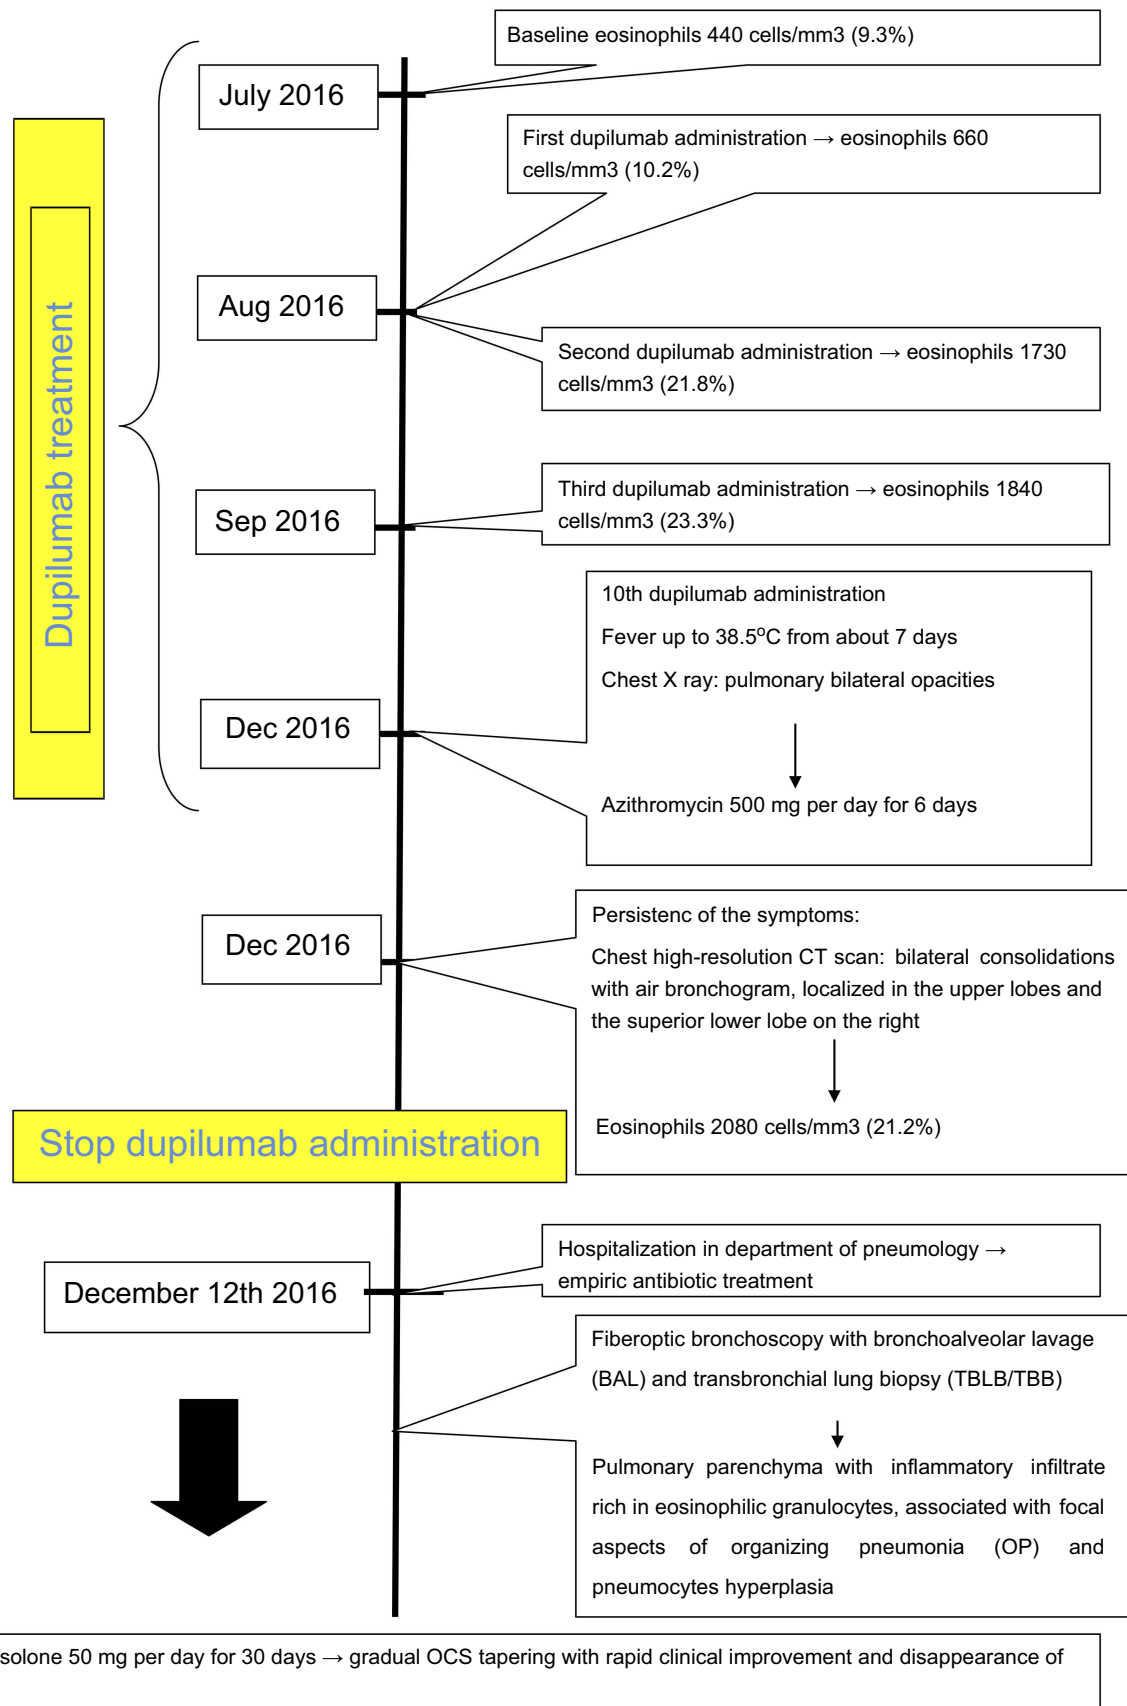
Dupilumab treatment

July 2016

Baseline eosinophils 440 cells/mm3 (9.3%)

First dupilumab administration → eosinophils 660 cells/mm3 (10.2%)

Aug 2016

Second dupilumab administration → eosinophils 1730 cells/mm3 (21.8%)

Sep 2016

Third dupilumab administration → eosinophils 1840 cells/mm3 (23.3%)

10th dupilumab administration

Fever up to 38.5°C from about 7 days

Chest X ray: pulmonary bilateral opacities

Dec 2016

Azithromycin 500 mg per day for 6 days

Dec 2016

Persistenc of the symptoms:

Chest high-resolution CT scan: bilateral consolidations with air bronchogram, localized in the upper lobes and the superior lower lobe on the right

Stop dupilumab administration

Eosinophils 2080 cells/mm3 (21.2%)

December 12th 2016

Hospitalization in department of pneumology → empiric antibiotic treatment

Fiberoptic bronchoscopy with bronchoalveolar lavage (BAL) and transbronchial lung biopsy (TBLB/TBB)

Pulmonary parenchyma with inflammatory infiltrate rich in eosinophilic granulocytes, associated with focal aspects of organizing pneumonia (OP) and pneumocytes hyperplasia

solone 50 mg per day for 30 days → gradual OCS tapering with rapid clinical improvement and disappearance of